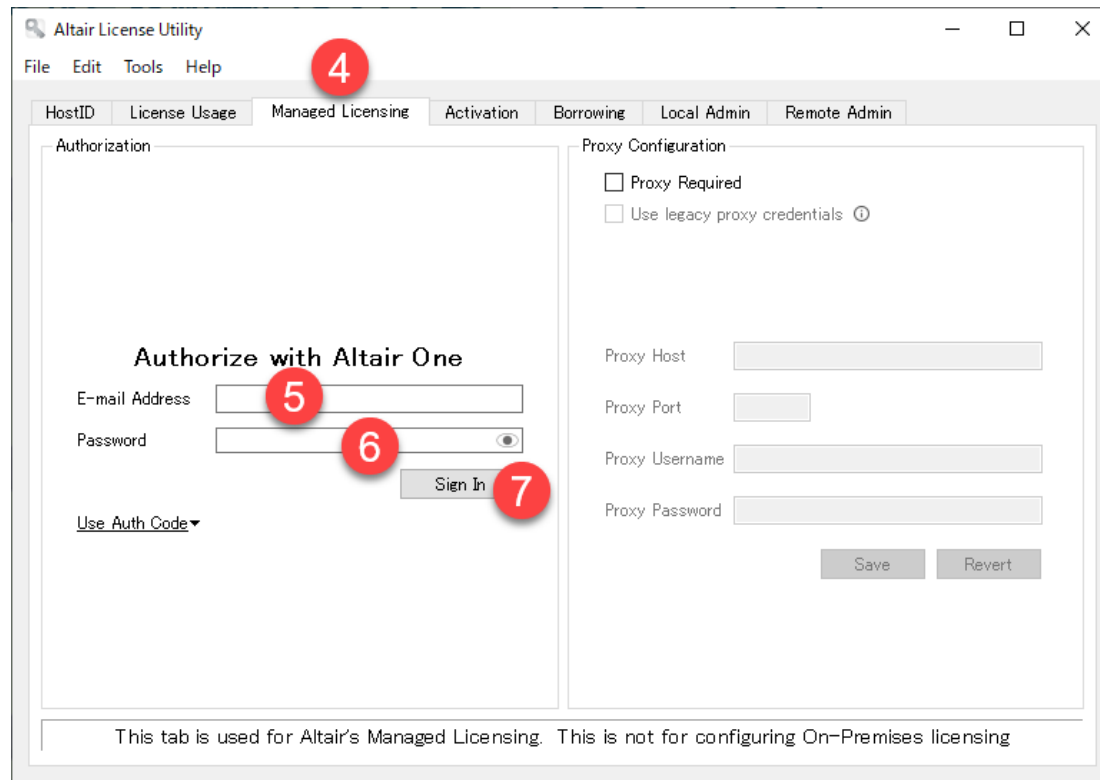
Altair License Utility

File Edit Tools Help

4

HostID License Usage Managed Licensing Activation Borrowing Local Admin Remote Admin

Authorization

Authorize with Altair One

E-mail Address 5

Password 6

Sign In 7

Use Auth Code▾

Proxy Configuration

Proxy Required

Use legacy proxy credentials ⓘ

Proxy Host

Proxy Port

Proxy Username

Proxy Password

Save Revert

This tab is used for Altair's Managed Licensing. This is not for configuring On-Premises licensing